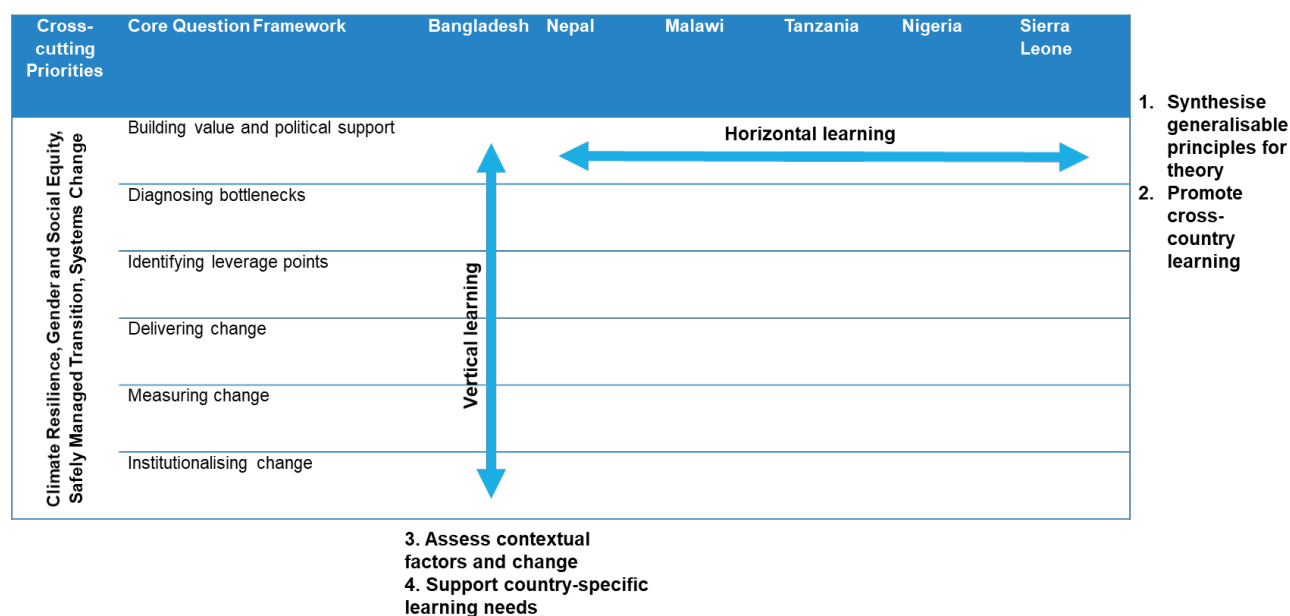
| Cross-cutting Priorities | Core Question Framework | Bangladesh | Nepal | Malawi | Tanzania | Nigeria | Sierra Leone |
|---|---|---|---|---|---|---|---|
| Climate Resilience, Gender and Social Equity, Safely Managed Transition, Systems Change | Building value and political support | | | | | | |
| | Diagnosing bottlenecks | | | | | | |
| | Identifying leverage points | | | | | | |
| | Delivering change | | | | | | |
| | Measuring change | | | | | | |
| | Institutionalising change | | | | | | |

Horizontal learning

Vertical learning

1. Synthesise generalisable principles for theory
2. Promote cross-country learning

3. Assess contextual factors and change
4. Support country-specific learning needs